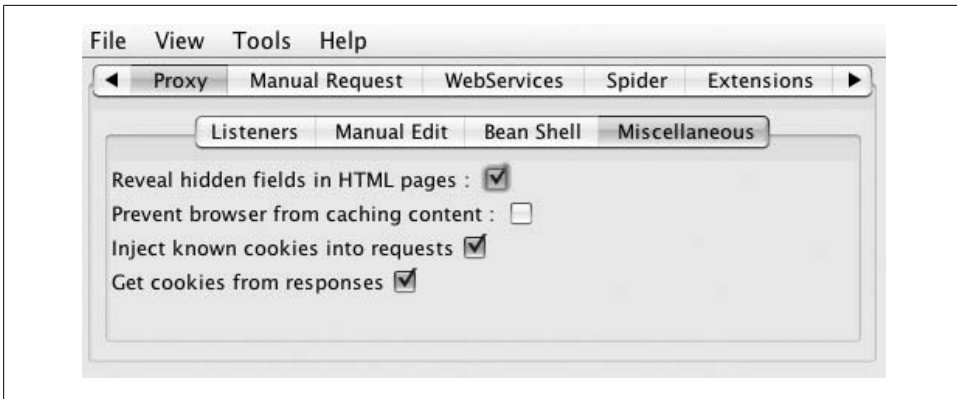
File View Tools Help

Proxy | Manual Request | WebServices | Spider | Extensions

Listeners | Manual Edit | Bean Shell | Miscellaneous

Reveal hidden fields in HTML pages :
Prevent browser from caching content :
Inject known cookies into requests
Get cookies from responses